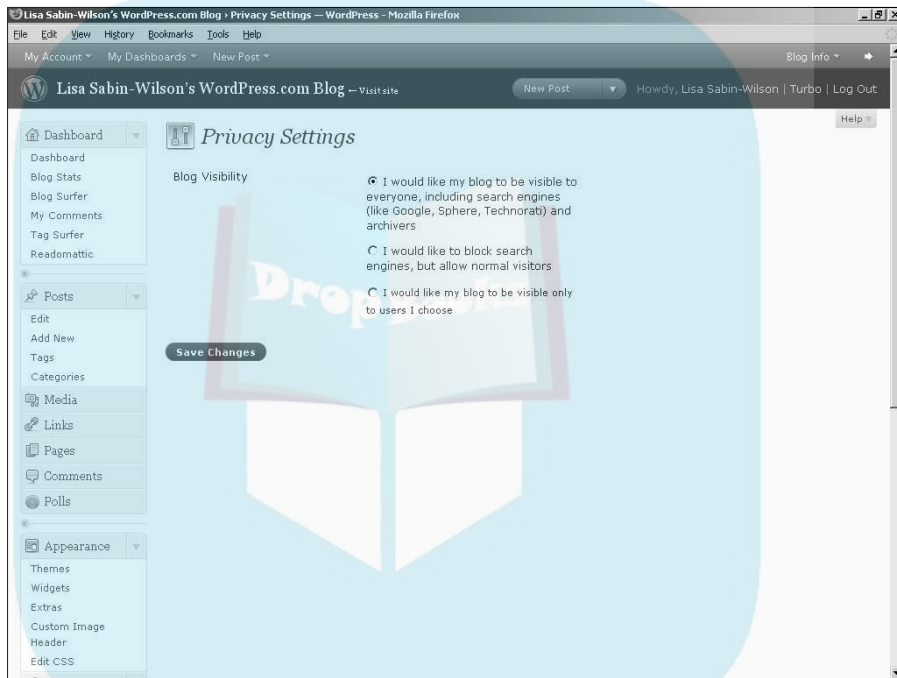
Lisa Sabin-Wilson's WordPress.com Blog › Privacy Settings — WordPress - Mozilla Firefox

File Edit View History Bookmarks Tools Help

My Account My Dashboards New Post Blog Info

Lisa Sabin-Wilson's WordPress.com Blog ← Visit site New Post Howdy, Lisa Sabin-Wilson | Turbo | Log Out

Help

Dashboard
Dashboard
Blog Stats
Blog Surfer
My Comments
Tag Surfer
Readomattic

Posts
Edit
Add New
Tags
Categories
Media
Links
Pages
Comments
Polls

Appearance
Themes
Widgets
Extras
Custom Image Header
Edit CSS

Privacy Settings

Blog Visibility

I would like my blog to be visible to everyone, including search engines (like Google, Sphere, Technorati) and archivers

I would like to block search engines, but allow normal visitors

I would like my blog to be visible only to users I choose

Save Changes